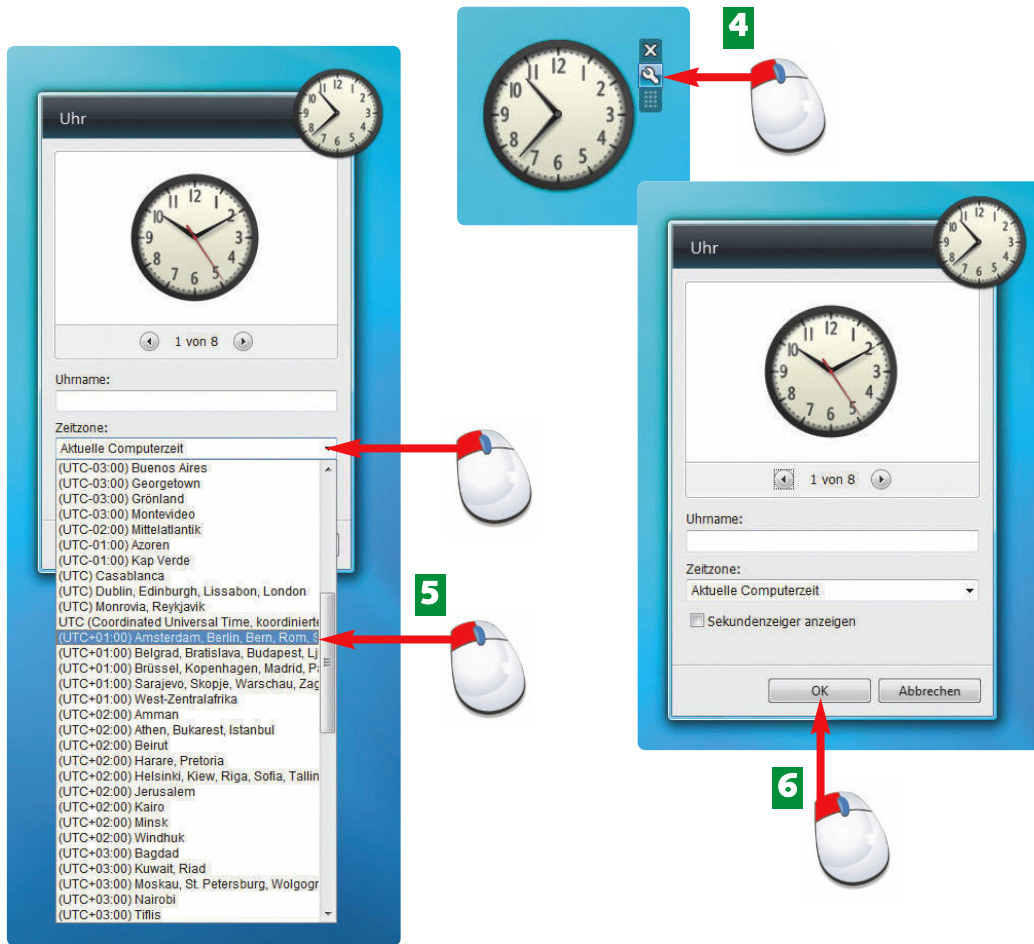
4

Uhr

1 von 8

Uhrname:

Zeitzone:

Aktuelle Computerzeit

(UTC-03:00) Buenos Aires
(UTC-03:00) Georgetown
(UTC-03:00) Grönland
(UTC-03:00) Montevideo
(UTC-02:00) Mittelatlantik
(UTC-01:00) Azoren
(UTC-01:00) Kap Verde
(UTC) Casablanca
(UTC) Dublin, Edinburgh, Lissabon, London
(UTC) Monrovia, Reykjavik
UTC (Coordinated Universal Time, koordinierte
(UTC+01:00) Amsterdam, Berlin, Bern, Rom, S
(UTC+01:00) Belgrad, Bratislava, Budapest, Lj
(UTC+01:00) Brüssel, Kopenhagen, Madrid, Pa
(UTC+01:00) Sarajevo, Skopje, Warschau, Zag
(UTC+01:00) West-Zentralafrika
(UTC+02:00) Amman
(UTC+02:00) Athen, Bukarest, Istanbul
(UTC+02:00) Beirut
(UTC+02:00) Harare, Pretoria
(UTC+02:00) Helsinki, Kiew, Riga, Sofia, Tallin
(UTC+02:00) Jerusalem
(UTC+02:00) Kairo
(UTC+02:00) Minsk
(UTC+02:00) Windhuk
(UTC+03:00) Bagdad
(UTC+03:00) Kuwait, Riad
(UTC+03:00) Moskau, St. Petersburg, Wolgogr
(UTC+03:00) Nairobi
(UTC+03:00) Tiflis

5

Uhr

1 von 8

Uhrname:

Zeitzone:

Aktuelle Computerzeit

Sekundenzeiger anzeigen

OK

Abbrechen

6